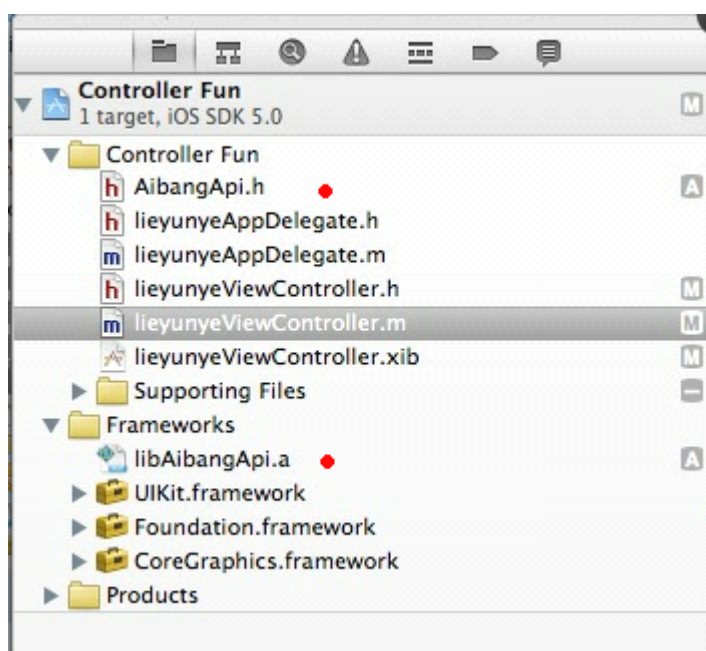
Controller Fun
1 target, iOS SDK 5.0
M
Controller Fun
h AibangApi.h
A
h lieyunyeAppDelegate.h
m lieyunyeAppDelegate.m
h lieyunyeViewController.h
M
m lieyunyeViewController.m
M
lieyunyeViewController.xib
M
Supporting Files
Frameworks
libAibangApi.a
A
UIKit.framework
Foundation.framework
CoreGraphics.framework
Products